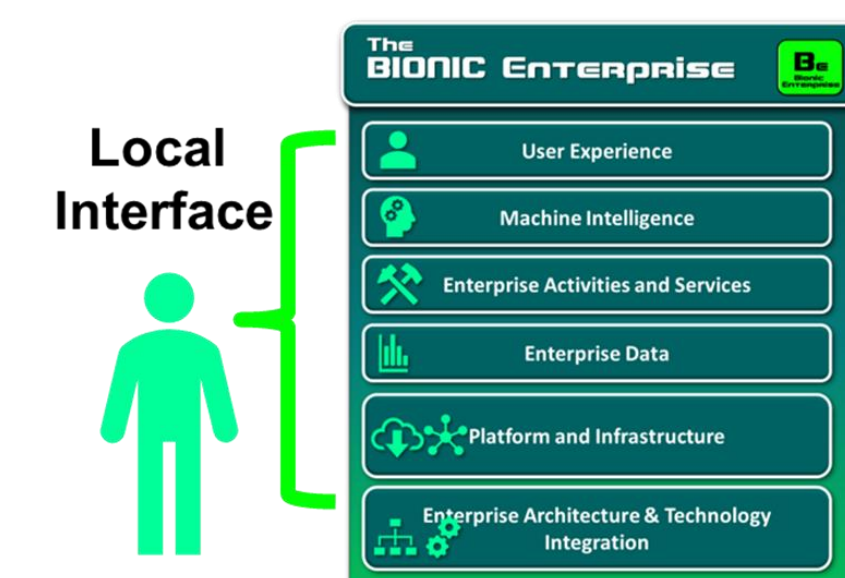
Local Interface

The BIONIC Enterprise

BE Bionic Enterprise

User Experience

Machine Intelligence

Enterprise Activities and Services

Enterprise Data

Platform and Infrastructure

Enterprise Architecture & Technology Integration